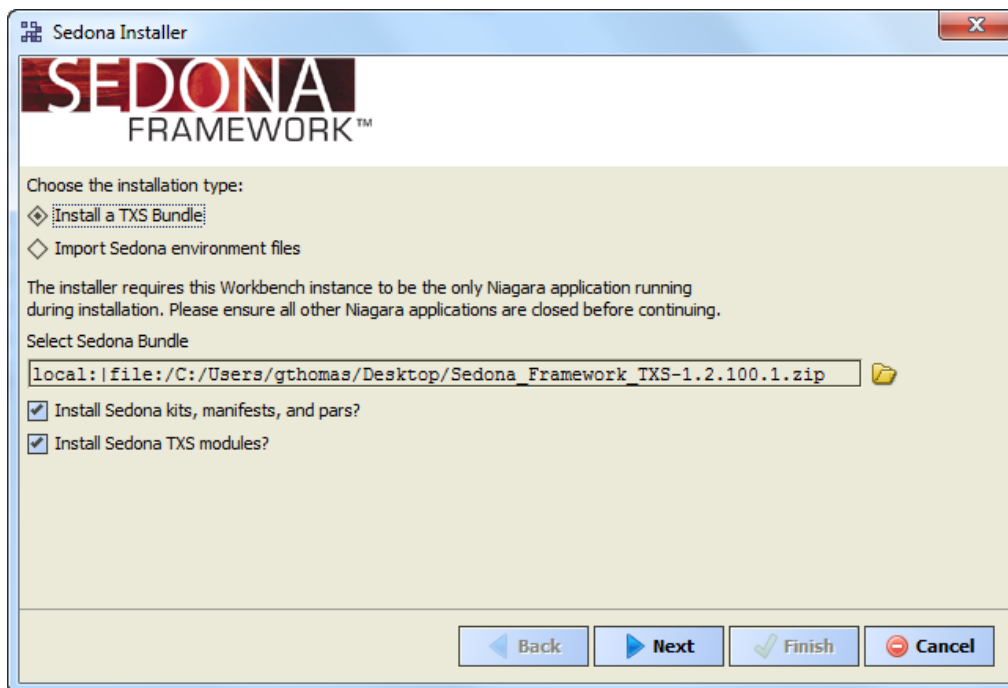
Sedona Installer

SEDONA
FRAMEWORK™

Choose the installation type:

Install a TXS Bundle

Import Sedona environment files

The installer requires this Workbench instance to be the only Niagara application running during installation. Please ensure all other Niagara applications are closed before continuing.

Select Sedona Bundle

local:|file:/C:/Users/gthomas/Desktop/Sedona_Framework_TXS-1.2.100.1.zip

Install Sedona kits, manifests, and pars?

Install Sedona TXS modules?

Back Next Finish Cancel